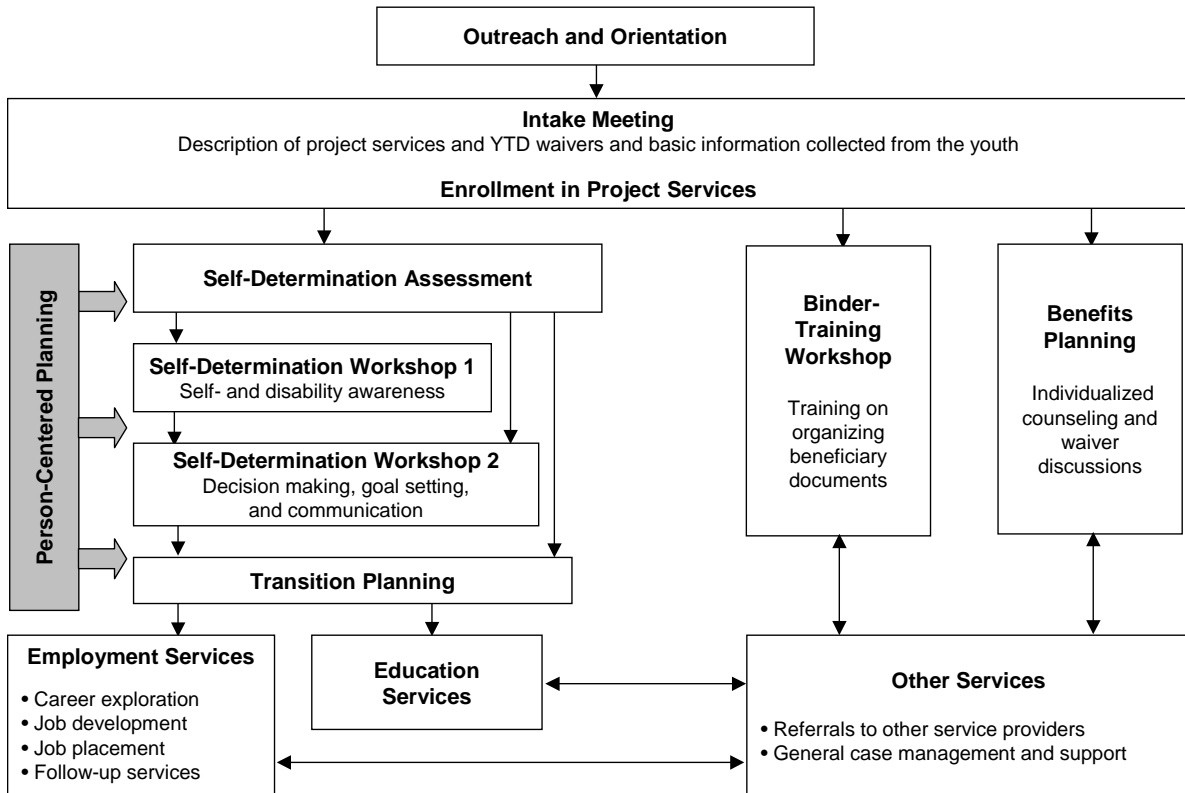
Outreach and Orientation

Intake Meeting
Description of project services and YTD waivers and basic information collected from the youth

Enrollment in Project Services

Person-Centered Planning

Self-Determination Assessment

Self-Determination Workshop 1
Self- and disability awareness

Self-Determination Workshop 2
Decision making, goal setting, and communication

Transition Planning

Binder-Training Workshop

Training on organizing beneficiary documents

Benefits Planning

Individualized counseling and waiver discussions

Employment Services

• Career exploration
• Job development
• Job placement
• Follow-up services

Education Services

Other Services

• Referrals to other service providers
• General case management and support